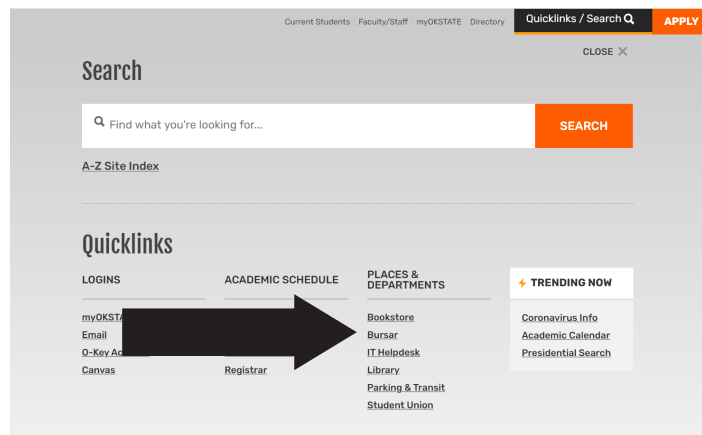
Current Students | Faculty/Staff | myOKSTATE | Directory

Quicklinks / Search

APPLY

CLOSE ✕

Search

Find what you're looking for...

SEARCH

A-Z Site Index

Quicklinks

LOGINS

myOKSTA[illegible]

Email

O-Key A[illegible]

Canvas

ACADEMIC SCHEDULE

Registrar

PLACES & DEPARTMENTS

Bookstore

Bursar

IT Helpdesk

Library

Parking & Transit

Student Union

TRENDING NOW

Coronavirus Info

Academic Calendar

Presidential Search